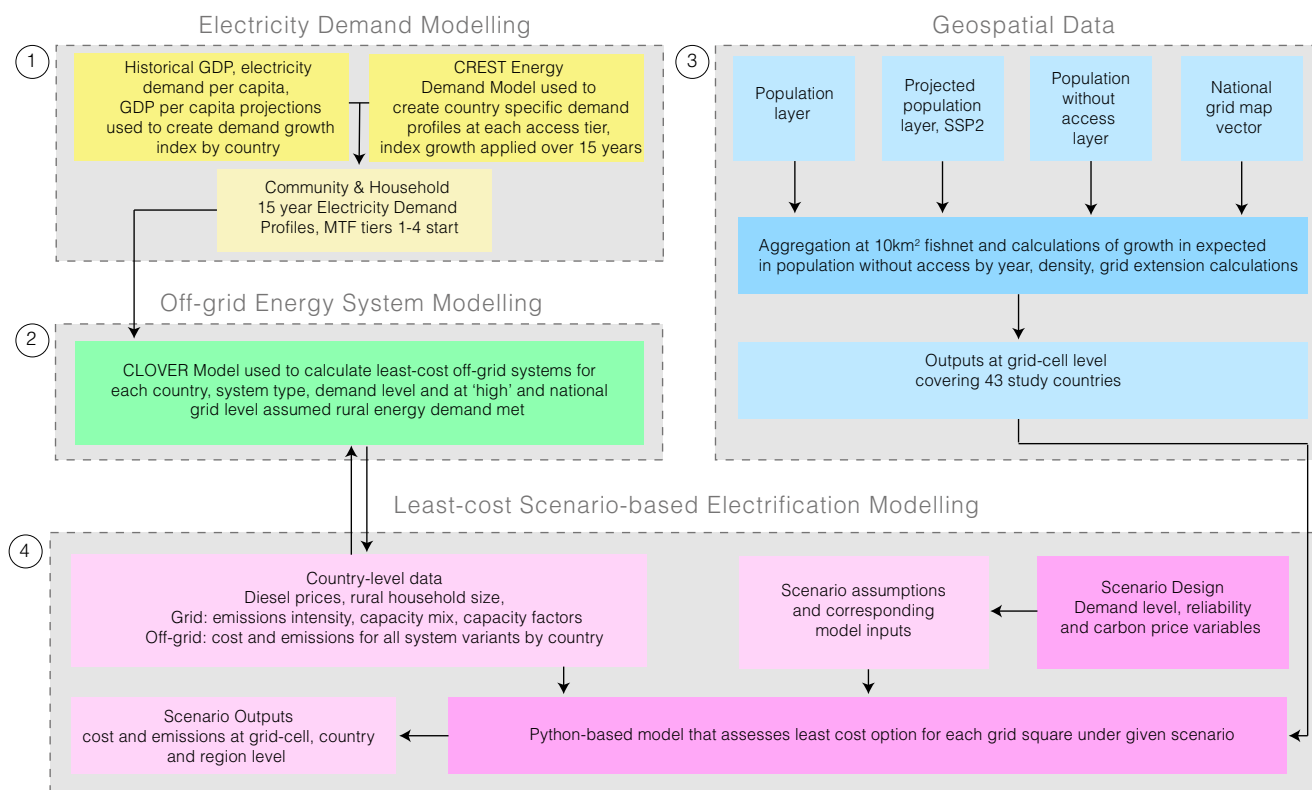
Electricity Demand Modelling

1

Historical GDP, electricity demand per capita, GDP per capita projections used to create demand growth index by country

CREST Energy Demand Model used to create country specific demand profiles at each access tier, index growth applied over 15 years

Community & Household 15 year Electricity Demand Profiles, MTF tiers 1-4 start

Geospatial Data

3

Population layer

Projected population layer, SSP2

Population without access layer

National grid map vector

Aggregation at 10km² fishnet and calculations of growth in expected in population without access by year, density, grid extension calculations

Outputs at grid-cell level covering 43 study countries

Off-grid Energy System Modelling

2

CLOVER Model used to calculate least-cost off-grid systems for each country, system type, demand level and at 'high' and national grid level assumed rural energy demand met

Least-cost Scenario-based Electrification Modelling

4

Country-level data
Diesel prices, rural household size,
Grid: emissions intensity, capacity mix, capacity factors
Off-grid: cost and emissions for all system variants by country

Scenario assumptions and corresponding model inputs

Scenario Design
Demand level, reliability and carbon price variables

Scenario Outputs
cost and emissions at grid-cell, country and region level

Python-based model that assesses least cost option for each grid square under given scenario